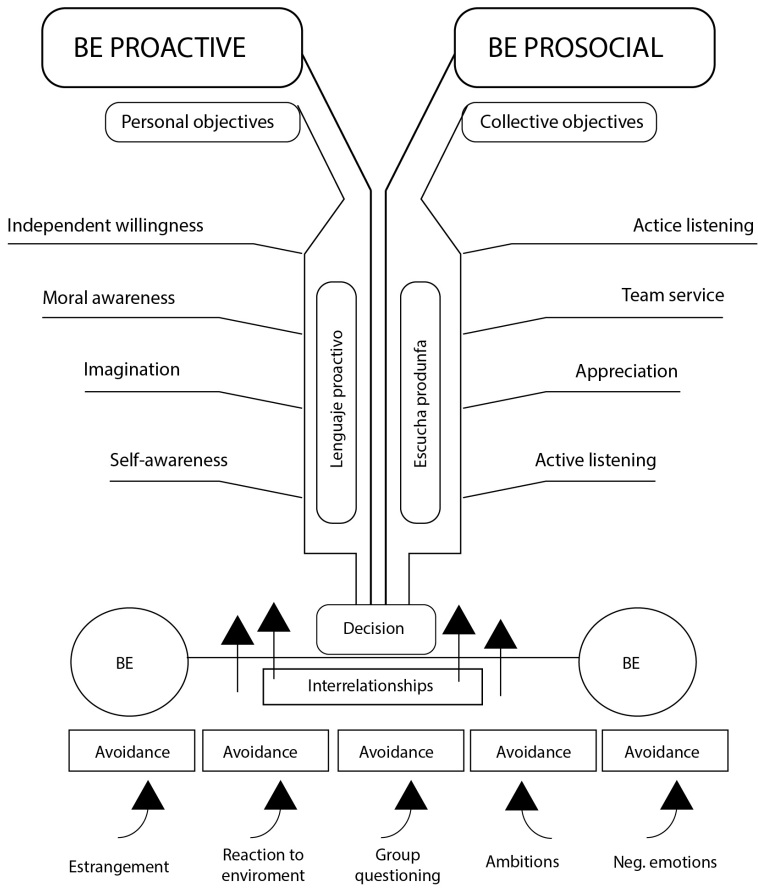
BE PROACTIVE

BE PROSOCIAL

Personal objectives

Collective objectives

Independent willingness

Actice listening

Moral awareness

Team service

Imagination

Appreciation

Self-awareness

Active listening

Lenguaje proactivo

Escucha produnfa

Decision

BE

BE

Interrelationships

Avoidance

Avoidance

Avoidance

Avoidance

Avoidance

Estrangement

Reaction to enviroment

Group questioning

Ambitions

Neg. emotions